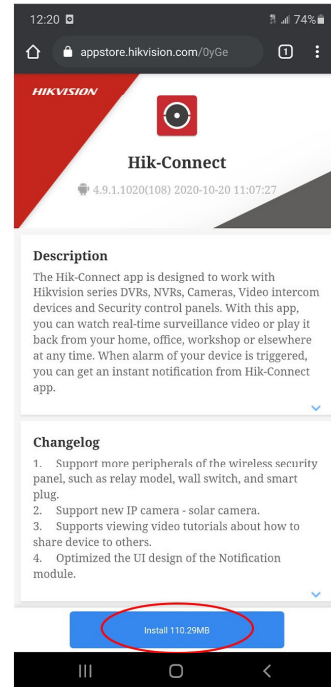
12:20
74%

appstore.hikvision.com/0yGe

1

HIKVISION

Hik-Connect

4.9.1.1020(108) 2020-10-20 11:07:27

Description

The Hik-Connect app is designed to work with Hikvision series DVRs, NVRs, Cameras, Video intercom devices and Security control panels. With this app, you can watch real-time surveillance video or play it back from your home, office, workshop or elsewhere at any time. When alarm of your device is triggered, you can get an instant notification from Hik-Connect app.

Changelog

1. Support more peripherals of the wireless security panel, such as relay model, wall switch, and smart plug.
2. Support new IP camera - solar camera.
3. Supports viewing video tutorials about how to share device to others.
4. Optimized the UI design of the Notification module.

Install 110.29MB